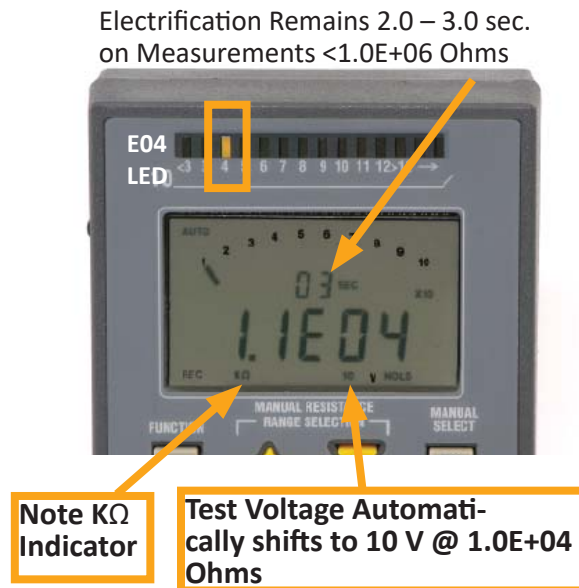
Electrification Remains 2.0 – 3.0 sec. on Measurements <1.0E+06 Ohms

E04 LED

<3 3 4 5 6 7 8 9 10 11 12 >12

AUTO 2 3 4 5 6 7 8 9 10

03 SEC

X10

1.1E04

REC kΩ 10 V HOLD

FUNCTION

MANUAL RESISTANCE RANGE SELECTION

MANUAL SELECT

Note KΩ Indicator

Test Voltage Automatically shifts to 10 V @ 1.0E+04 Ohms